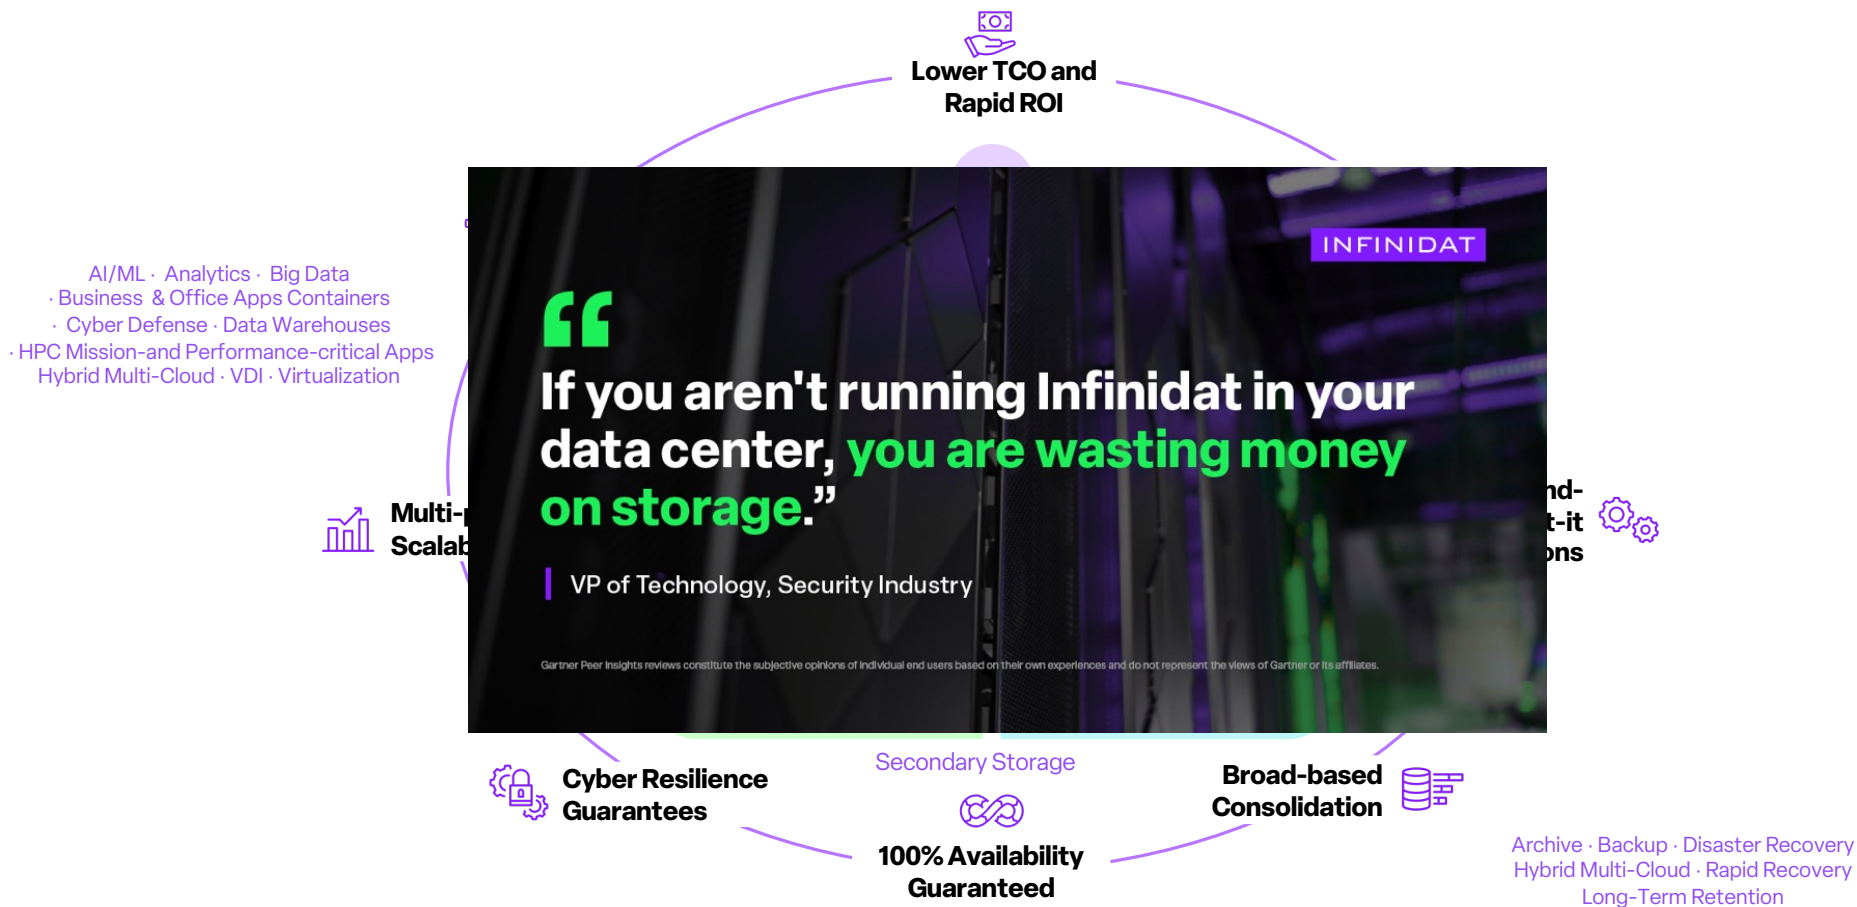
Lower TCO and Rapid ROI

AI/ML · Analytics · Big Data · Business & Office Apps Containers · Cyber Defense · Data Warehouses · HPC Mission-and Performance-critical Apps Hybrid Multi-Cloud · VDI · Virtualization

Multi-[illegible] Scalab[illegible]

INFINIDAT

“If you aren't running Infinidat in your data center, you are wasting money on storage.”

VP of Technology, Security Industry

Gartner Peer Insights reviews constitute the subjective opinions of individual end users based on their own experiences and do not represent the views of Gartner or its affiliates.

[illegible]nd- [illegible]t-it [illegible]ons

Cyber Resilience Guarantees

Secondary Storage

100% Availability Guaranteed

Broad-based Consolidation

Archive · Backup · Disaster Recovery Hybrid Multi-Cloud · Rapid Recovery Long-Term Retention